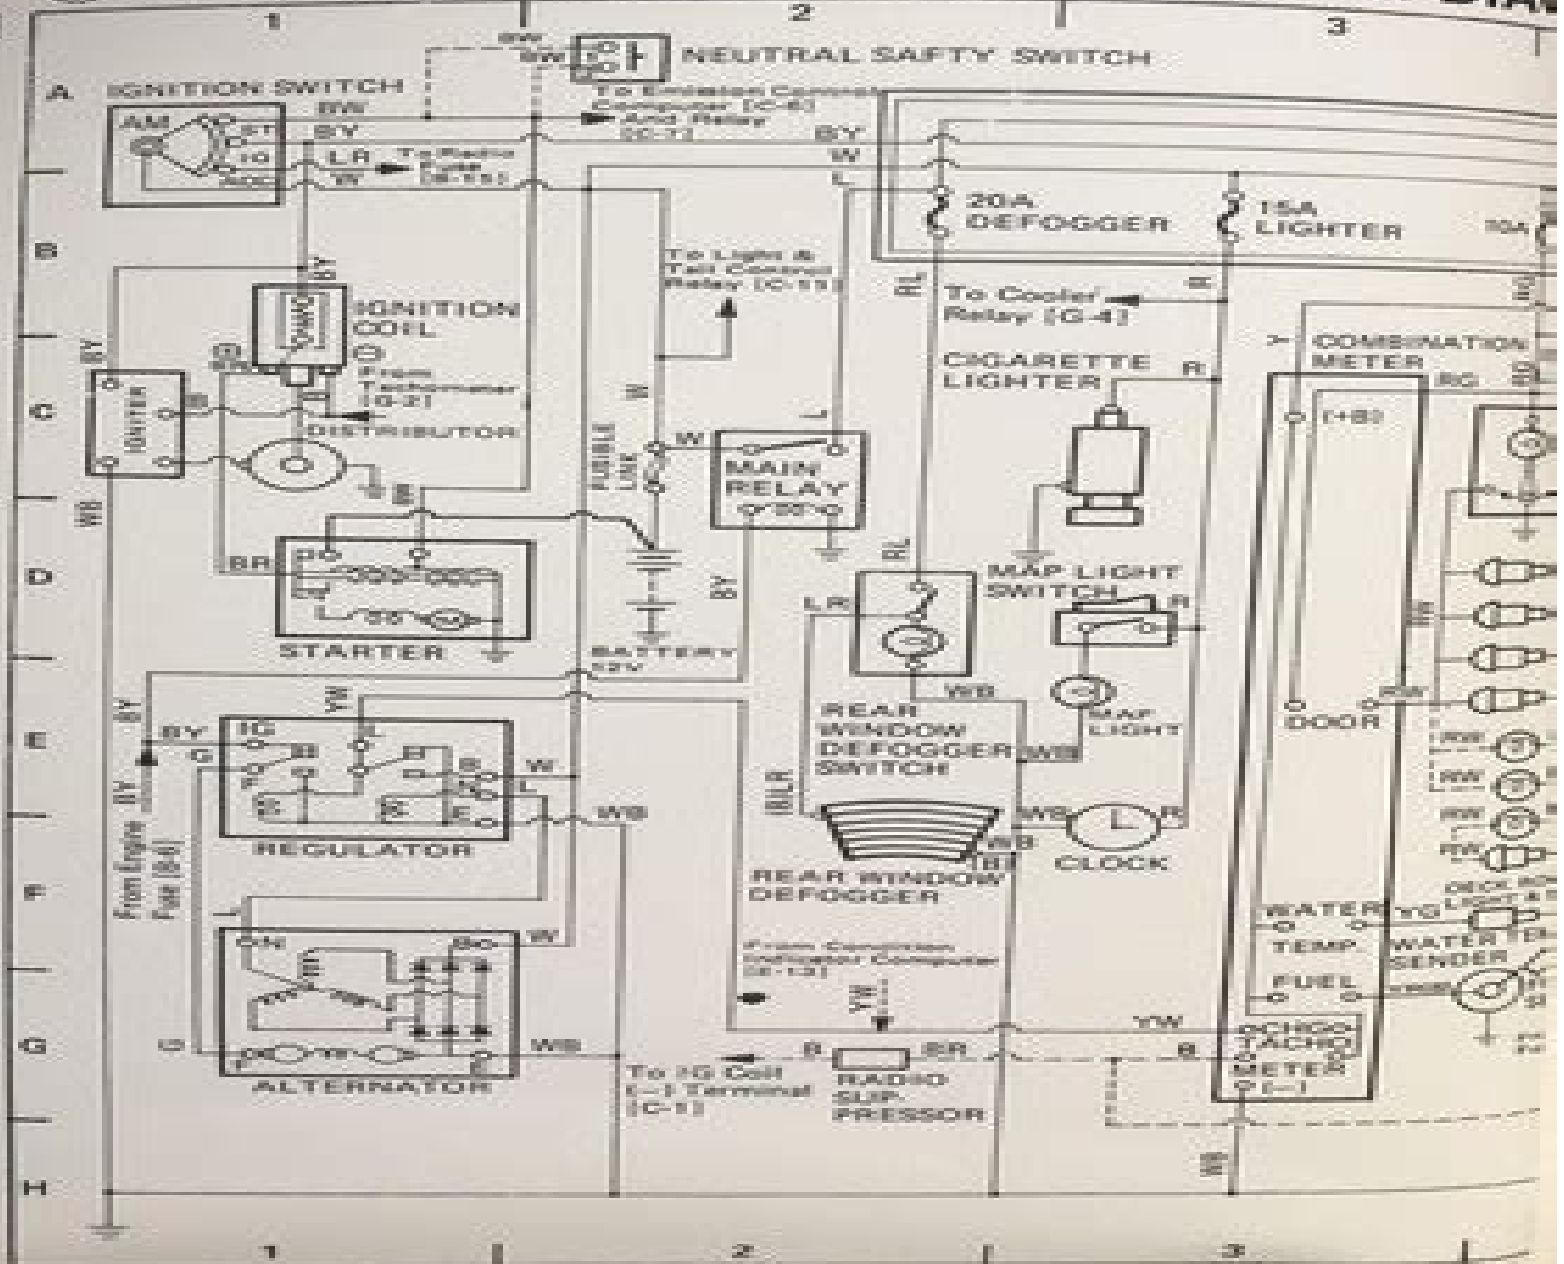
1
2
3
A
B
C
D
E
F
G
H
IGNITION SWITCH
AM
ST
IG
ACC
BW
BY
LR
W
To Radio Fuse [E-11]
NEUTRAL SAFTY SWITCH
BW
To Emission Control Computer [C-6] And Relay [C-1]
BY
W
L
20A DEFOGGER
15A LIGHTER
10A
IGNITION COIL
BY
From Tachometer [G-2]
DISTRIBUTOR
IGNITER
B
WB
To Light & Tail Control Relay [C-11]
FUSIBLE LINK
W
MAIN RELAY
L
To Cooler Relay [G-4]
RL
R
CIGARETTE LIGHTER
R
COMBINATION METER
(+B)
RG
STARTER
BR
BATTERY 12V
BY
RL
LR
MAP LIGHT SWITCH
R
MAP LIGHT
REAR WINDOW DEFOGGER SWITCH
WB
DOOR
RW
REGULATOR
IG
B
BY
G
W
WB
From Engine Fuse [B-6]
BY
E
L
CLOCK
REAR WINDOW DEFOGGER
WB
WATER
TEMP
YG
WATER SENDER
FUEL
ALTERNATOR
G
W
WB
From Condition Indication Computer [E-13]
YW
To IG Coil (-) Terminal [C-1]
B
BR
RADIO SUP-PRESSOR
YW
B
(CHG) TACHO METER (-)
WB
1
2
3